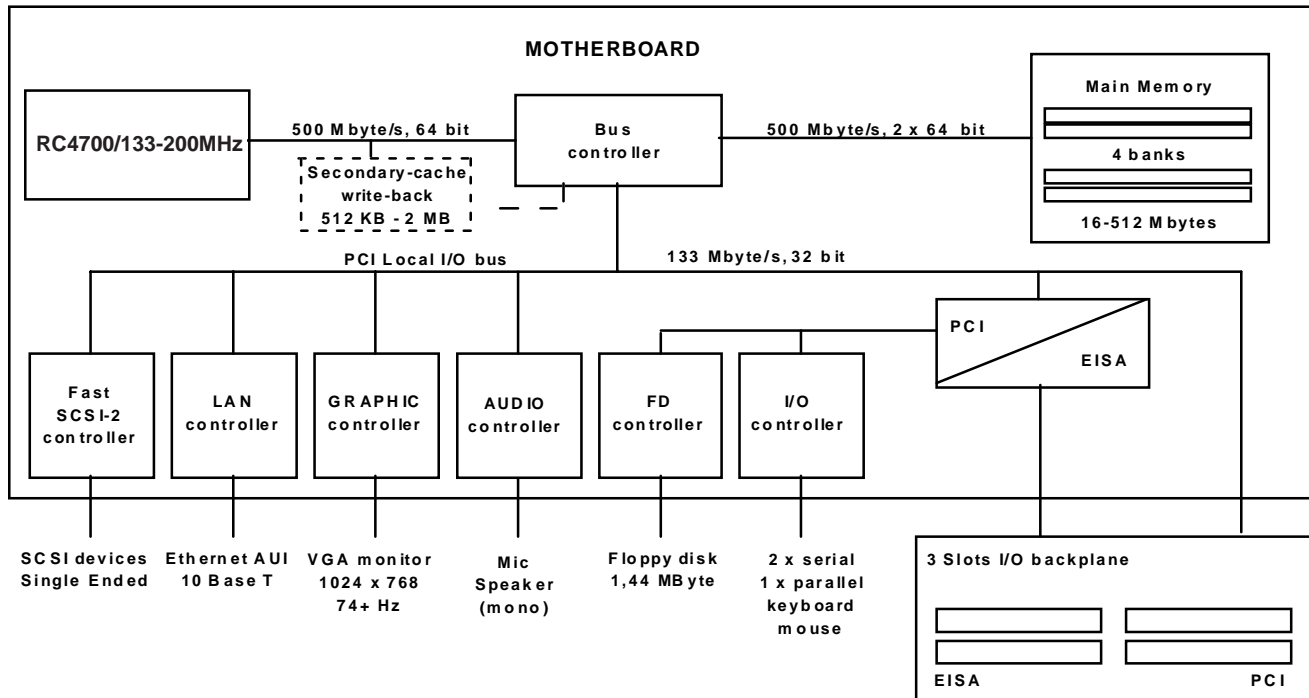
MOTHERBOARD

RC4700/133-200MHz

500 Mbyte/s, 64 bit

Secondary-cache write-back 512 KB - 2 MB

Bus controller

500 Mbyte/s, 2 x 64 bit

Main Memory

4 banks

16-512 Mbytes

PCI Local I/O bus

133 Mbyte/s, 32 bit

PCI

EISA

Fast SCSI-2 controller

LAN controller

GRAPHIC controller

AUDIO controller

FD controller

I/O controller

SCSI devices Single Ended

Ethernet AUI 10 Base T

VGA monitor 1024 x 768 74+ Hz

Mic Speaker (mono)

Floppy disk 1,44 MByte

2 x serial 1 x parallel keyboard mouse

3 Slots I/O backplane

EISA

PCI